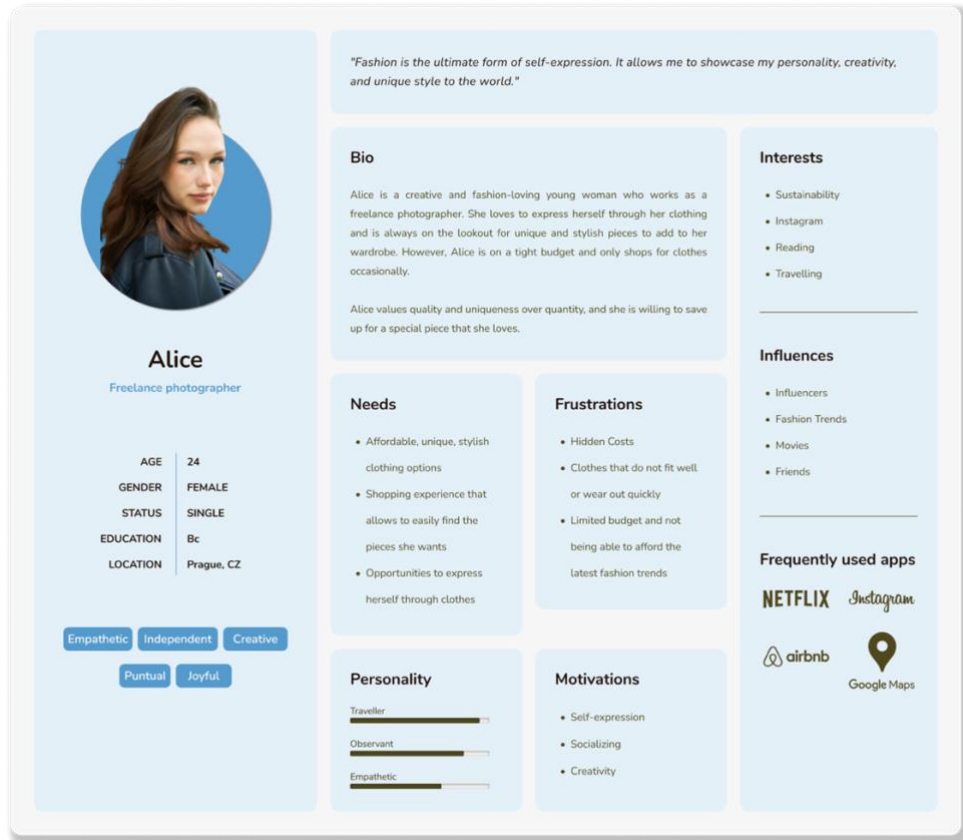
Alice

Freelance photographer

| AGE | 24 |
|---|---|
| GENDER | FEMALE |
| STATUS | SINGLE |
| EDUCATION | Bc |
| LOCATION | Prague, CZ |

Empathetic Independent Creative Puntual Joyful

"Fashion is the ultimate form of self-expression. It allows me to showcase my personality, creativity, and unique style to the world."

Bio

Alice is a creative and fashion-loving young woman who works as a freelance photographer. She loves to express herself through her clothing and is always on the lookout for unique and stylish pieces to add to her wardrobe. However, Alice is on a tight budget and only shops for clothes occasionally.

Alice values quality and uniqueness over quantity, and she is willing to save up for a special piece that she loves.

Needs

- Affordable, unique, stylish clothing options
- Shopping experience that allows to easily find the pieces she wants
- Opportunities to express herself through clothes

Frustrations

- Hidden Costs
- Clothes that do not fit well or wear out quickly
- Limited budget and not being able to afford the latest fashion trends

Personality

Traveller

Observant

Empathetic

Motivations

- Self-expression
- Socializing
- Creativity

Interests

- Sustainability
- Instagram
- Reading
- Travelling

Influences

- Influencers
- Fashion Trends
- Movies
- Friends

Frequently used apps

NETFLIX Instagram

airbnb Google Maps